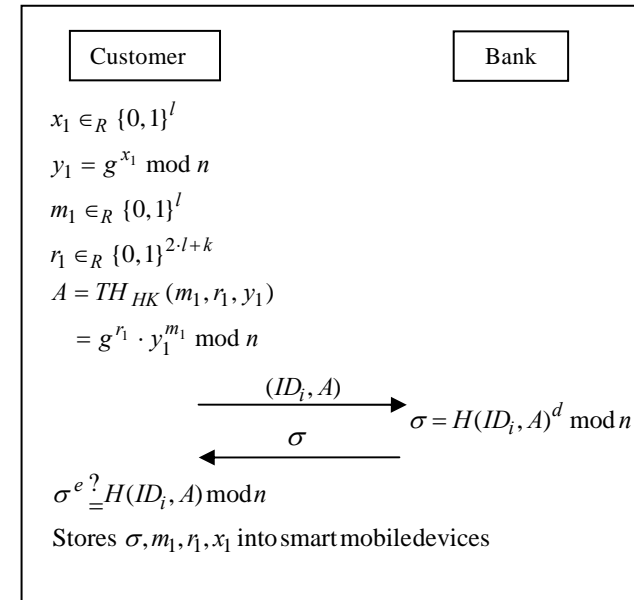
Customer

Bank

$x_1 \in_R \{0,1\}^l$

$y_1 = g^{x_1} \bmod n$

$m_1 \in_R \{0,1\}^l$

$r_1 \in_R \{0,1\}^{2 \cdot l + k}$

$A = TH_{HK}(m_1, r_1, y_1)$

$= g^{r_1} \cdot y_1^{m_1} \bmod n$

$(ID_i, A)$

$\sigma = H(ID_i, A)^d \bmod n$

$\sigma$

$\sigma^e \overset{?}{=} H(ID_i, A) \bmod n$

Stores $\sigma, m_1, r_1, x_1$ into smart mobile devices